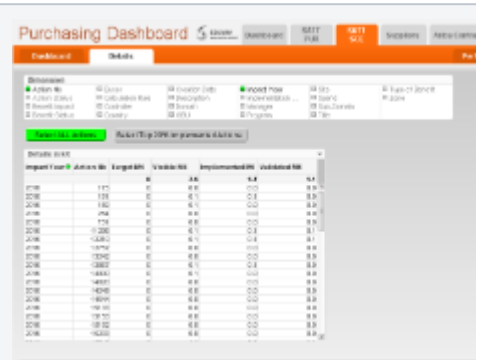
Purchasing Dashboard

Dashboard | SATT FUS | SATT SUL | Suppliers | Arbo Contra

Dashboard | Details | Pe

Dimensions
Action Nb | Event | Investor Info | Impact Year | Site | Type of Benefit
Action Status | Calculation Rule | Description | Implementation ... | Spend | Zone
Benefit Impact | Controller | Domain | Manager | Sub-Domain
Benefit Status | Country | Entity | Progress | Title

Select ALL actions | Raise (Top 20% of purchases & lists to)

Details Grid
| Impact Year | Action Nb | Target BM | Volatile BM | Implemented BM | Validated BM |
|---|---|---|---|---|---|
| | | 0 | 3.6 | 1.1 | 1.1 |
| 2016 | 110 | 0 | 0.1 | 0.0 | 0.0 |
| 2016 | 106 | 0 | 0.1 | 0.0 | 0.0 |
| 2016 | 102 | 0 | 0.1 | 0.0 | 0.0 |
| 2016 | 154 | 0 | 0.1 | 0.0 | 0.0 |
| 2016 | 155 | 0 | 0.1 | 0.0 | 0.0 |
| 2016 | 11280 | 0 | 0.1 | 0.0 | 0.0 |
| 2016 | 12263 | 0 | 0.1 | 0.1 | 0.1 |
| 2016 | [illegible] | 0 | 0.1 | 0.0 | 0.0 |
| 2016 | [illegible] | 0 | 0.1 | 0.0 | 0.0 |
| 2016 | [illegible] | 0 | 0.1 | 0.0 | 0.0 |
| 2016 | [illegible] | 0 | 0.1 | 0.0 | 0.0 |
| 2016 | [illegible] | 0 | 0.1 | 0.0 | 0.0 |
| 2016 | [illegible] | 0 | 0.1 | 0.0 | 0.0 |
| 2016 | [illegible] | 0 | 0.1 | 0.0 | 0.0 |
| 2016 | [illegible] | 0 | 0.1 | 0.0 | 0.0 |
| 2016 | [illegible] | 0 | 0.1 | 0.0 | 0.0 |
| 2016 | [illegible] | 0 | 0.1 | 0.0 | 0.0 |
| 2016 | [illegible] | 0 | 0.1 | 0.0 | 0.0 |
| 2016 | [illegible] | 0 | 0.1 | 0.0 | 0.0 |
| 2016 | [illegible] | 0 | 0.1 | 0.0 | 0.0 |